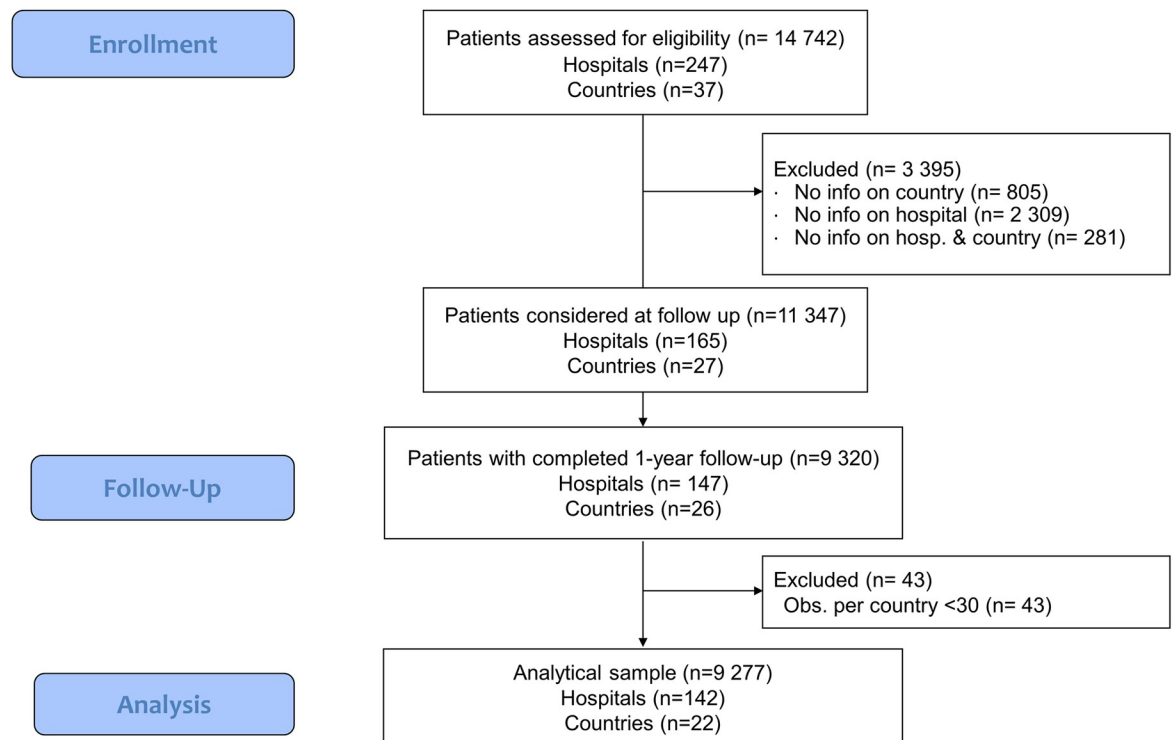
Enrollment

Patients assessed for eligibility (n= 14 742)
Hospitals (n=247)
Countries (n=37)

Excluded (n= 3 395)
· No info on country (n= 805)
· No info on hospital (n= 2 309)
· No info on hosp. & country (n= 281)

Patients considered at follow up (n=11 347)
Hospitals (n=165)
Countries (n=27)

Follow-Up

Patients with completed 1-year follow-up (n=9 320)
Hospitals (n= 147)
Countries (n=26)

Excluded (n= 43)
Obs. per country <30 (n= 43)

Analysis

Analytical sample (n=9 277)
Hospitals (n=142)
Countries (n=22)